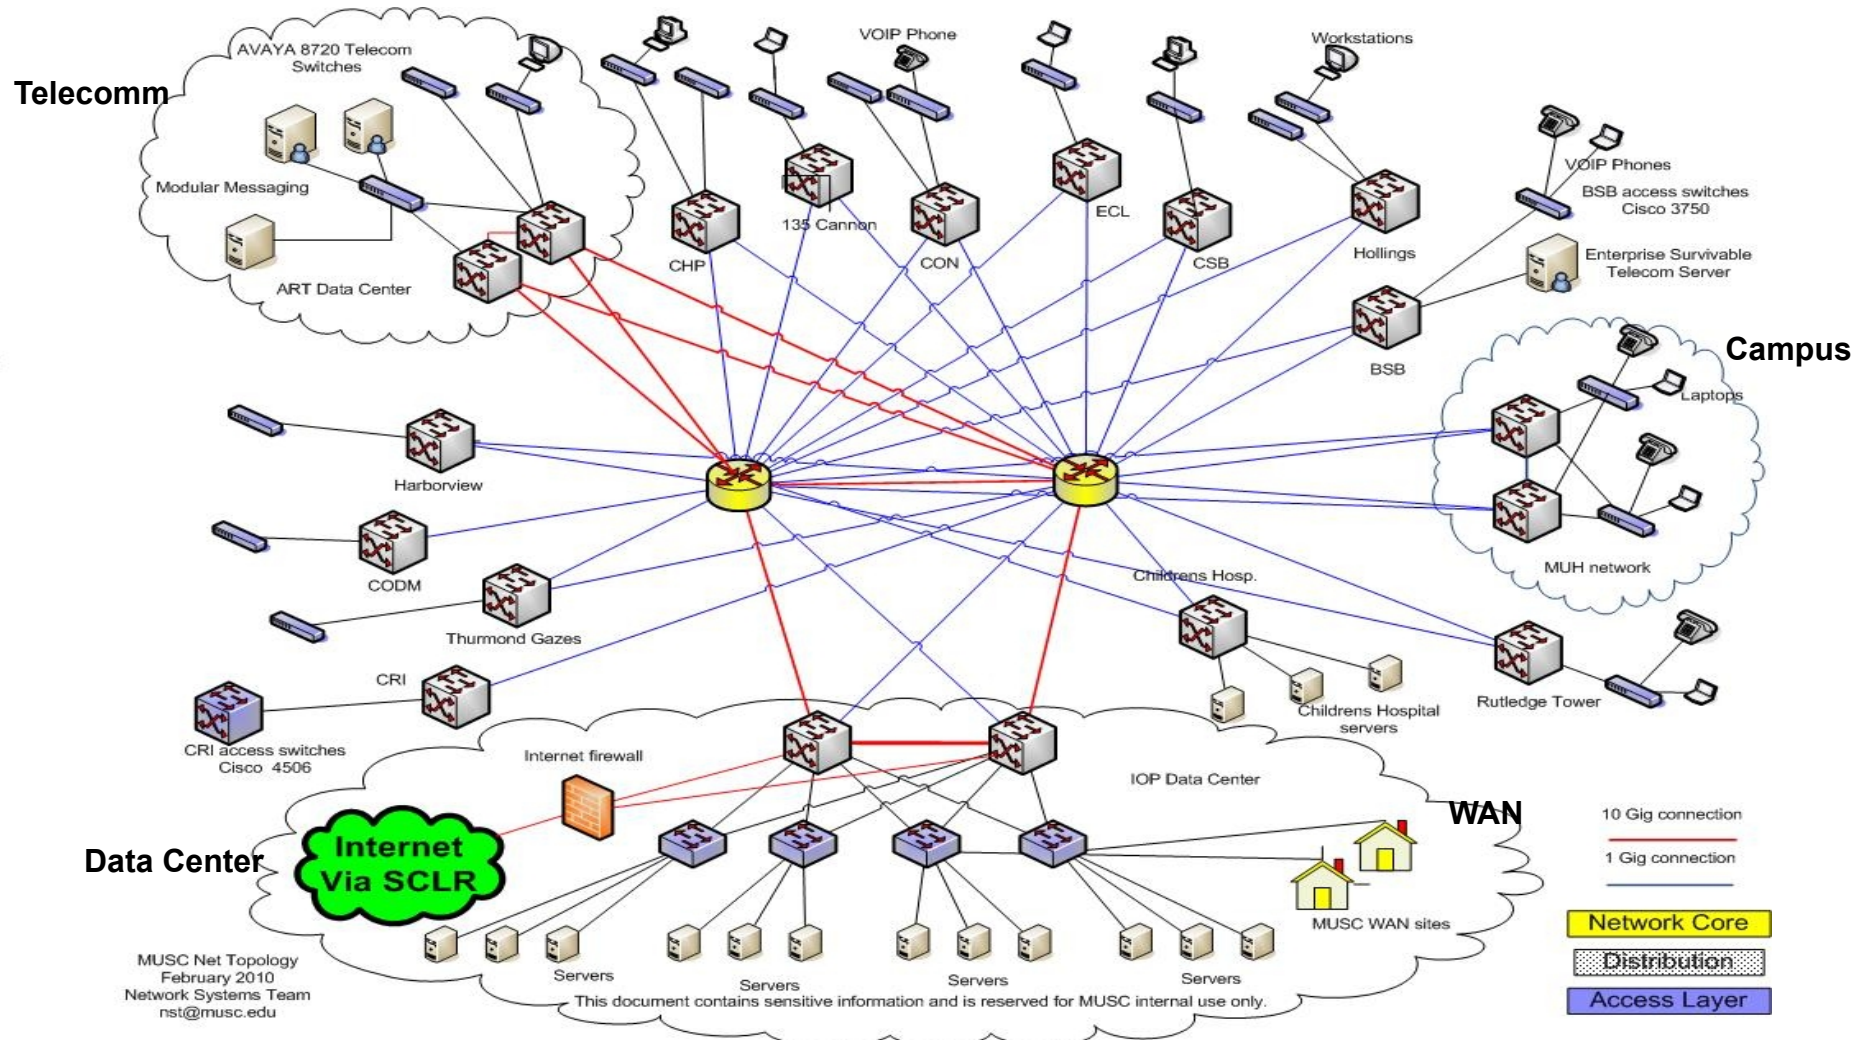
Telecomm

AVAYA 8720 Telecom Switches

Modular Messaging

ART Data Center

CHP

135 Cannon

VOIP Phone

CON

ECL

CSB

Workstations

Hollings

VOIP Phones

BSB access switches Cisco 3750

Enterprise Survivable Telecom Server

BSB

Campus

Laptops

MUH network

Harborview

CODM

Thurmond Gazes

CRI

CRI access switches Cisco 4506

Childrens Hosp.

Childrens Hospital servers

Rutledge Tower

Internet firewall

IOP Data Center

WAN

10 Gig connection

1 Gig connection

Data Center

Internet Via SCLR

MUSC WAN sites

Network Core

Distribution

Access Layer

Servers

Servers

Servers

Servers

MUSC Net Topology
February 2010
Network Systems Team
nst@musc.edu

This document contains sensitive information and is reserved for MUSC internal use only.